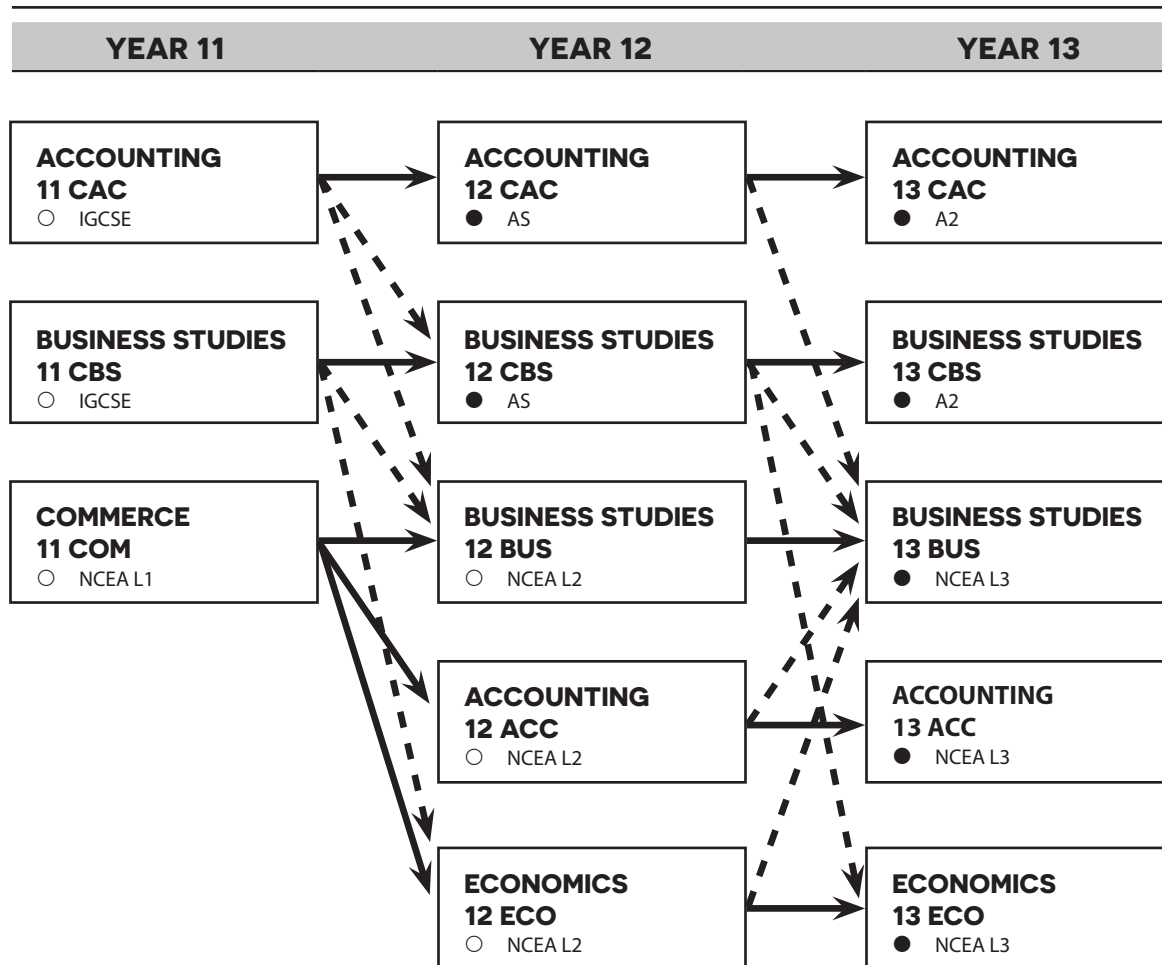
YEAR 11

YEAR 12

YEAR 13

ACCOUNTING
11 CAC
○ IGCSE

BUSINESS STUDIES
11 CBS
○ IGCSE

COMMERCE
11 COM
○ NCEA L1

ACCOUNTING
12 CAC
● AS

BUSINESS STUDIES
12 CBS
● AS

BUSINESS STUDIES
12 BUS
○ NCEA L2

ACCOUNTING
12 ACC
○ NCEA L2

ECONOMICS
12 ECO
○ NCEA L2

ACCOUNTING
13 CAC
● A2

BUSINESS STUDIES
13 CBS
● A2

BUSINESS STUDIES
13 BUS
● NCEA L3

ACCOUNTING
13 ACC
● NCEA L3

ECONOMICS
13 ECO
● NCEA L3